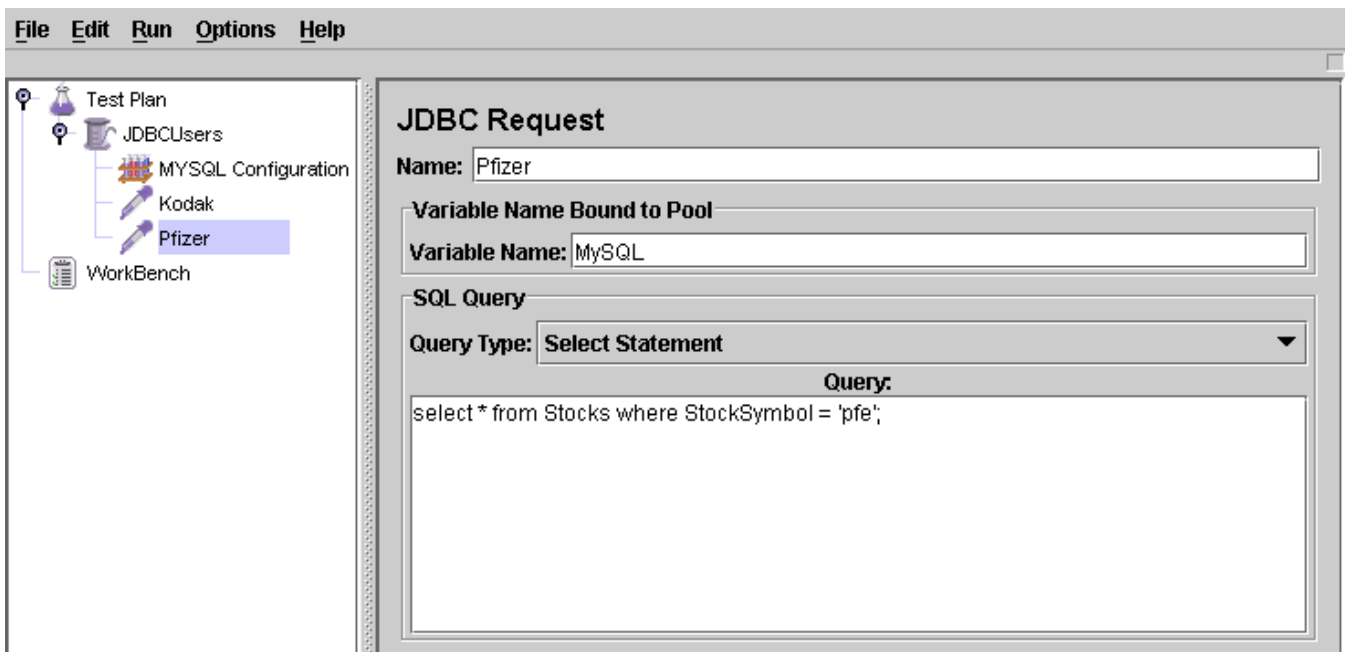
File Edit Run Options Help

Test Plan
JDBCUsers
MYSQL Configuration
Kodak
Pfizer
WorkBench

JDBC Request

Name: Pfizer

Variable Name Bound to Pool

Variable Name: MySQL

SQL Query

Query Type: Select Statement

Query:

select * from Stocks where StockSymbol = 'pfe';